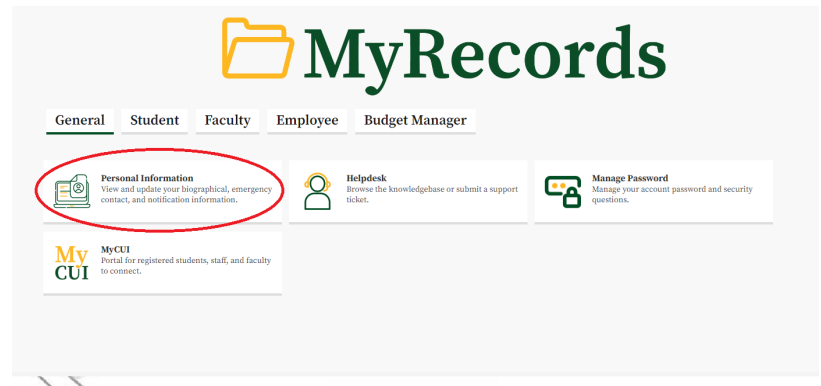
MyRecords

General Student Faculty Employee Budget Manager

Personal Information
View and update your biographical, emergency contact, and notification information.

Helpdesk
Browse the knowledgebase or submit a support ticket.

Manage Password
Manage your account password and security questions.

My CUI

MyCUI
Portal for registered students, staff, and faculty to connect.